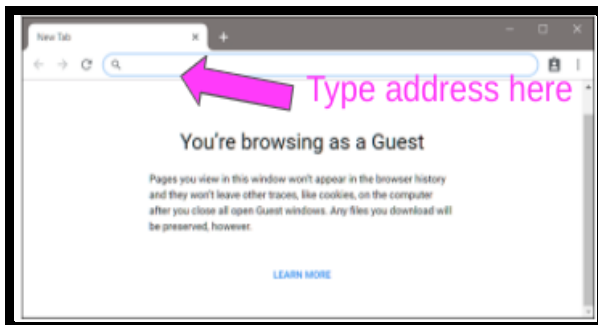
New Tab

Type address here

You're browsing as a Guest

Pages you view in this window won't appear in the browser history and they won't leave other traces, like cookies, on the computer after you close all open Guest windows. Any files you download will be preserved, however.

LEARN MORE